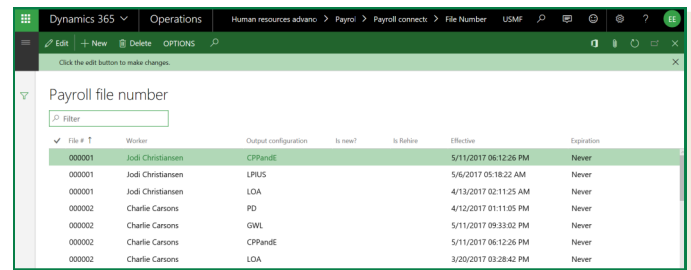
Dynamics 365 Operations Human resources advanc > Payrol > Payroll connecto > File Number USMF EE

Edit + New Delete OPTIONS

Click the edit button to make changes.

Payroll file number

Filter

| File # ↑ | Worker | Output configuration | Is new? | Is Rehire | Effective | Expiration |
|---|---|---|---|---|---|---|
| 000001 | Jodi Christiansen | CPPandE | | | 5/11/2017 06:12:26 PM | Never |
| 000001 | Jodi Christiansen | LPIUS | | | 5/6/2017 05:18:22 AM | Never |
| 000001 | Jodi Christiansen | LOA | | | 4/13/2017 02:11:25 AM | Never |
| 000002 | Charlie Carsons | PD | | | 4/12/2017 01:11:05 PM | Never |
| 000002 | Charlie Carsons | GWL | | | 5/11/2017 09:33:02 PM | Never |
| 000002 | Charlie Carsons | CPPandE | | | 5/11/2017 06:12:26 PM | Never |
| 000002 | Charlie Carsons | LOA | | | 3/20/2017 03:28:42 PM | Never |